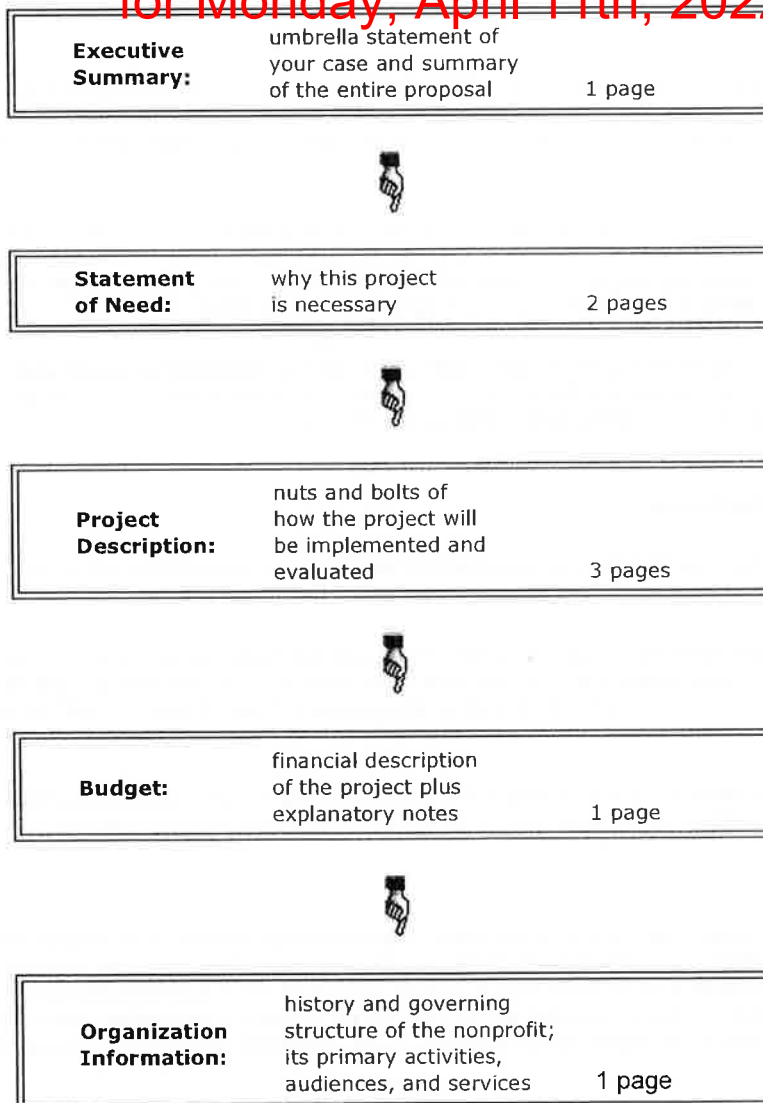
for Monday, April 11th, 202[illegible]

Executive Summary: umbrella statement of your case and summary of the entire proposal 1 page

Statement of Need: why this project is necessary 2 pages

Project Description: nuts and bolts of how the project will be implemented and evaluated 3 pages

Budget: financial description of the project plus explanatory notes 1 page

Organization Information: history and governing structure of the nonprofit; its primary activities, audiences, and services 1 page